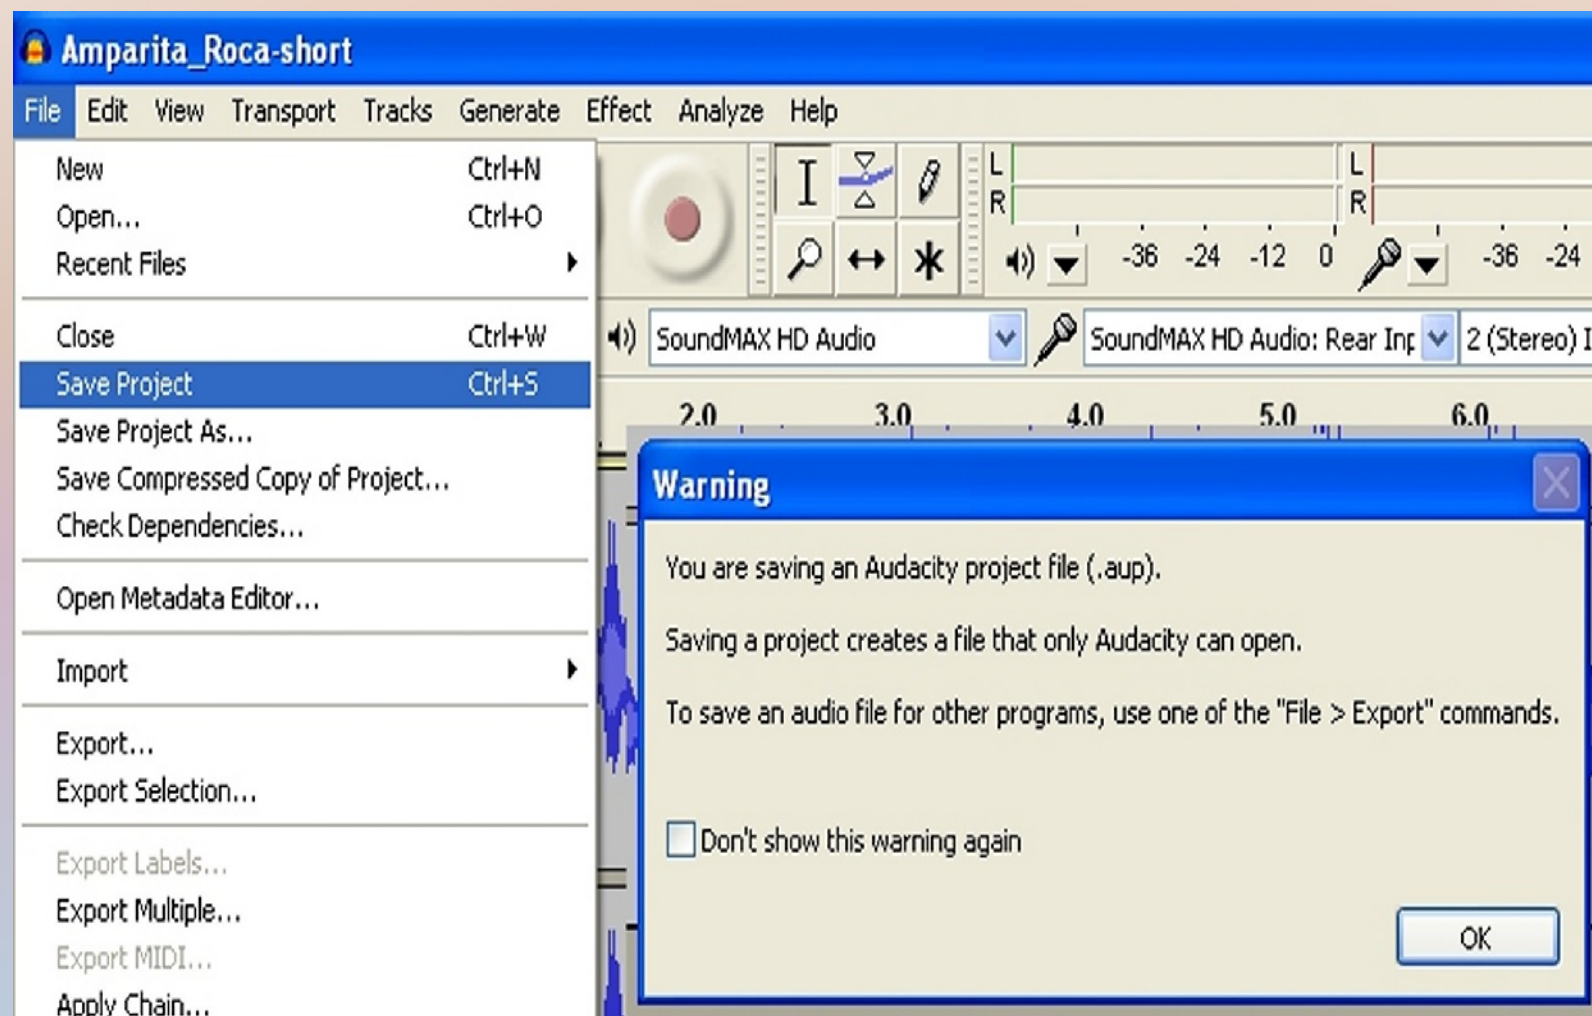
Amparita_Roca-short

File Edit View Transport Tracks Generate Effect Analyze Help

New Ctrl+N
Open... Ctrl+O
Recent Files
Close Ctrl+W
Save Project Ctrl+S
Save Project As...
Save Compressed Copy of Project...
Check Dependencies...
Open Metadata Editor...
Import
Export...
Export Selection...
Export Labels...
Export Multiple...
Export MIDI...
Apply Chain...

L
R
-36 -24 -12 0
L
R
-36 -24

SoundMAX HD Audio
SoundMAX HD Audio: Rear Inp
2 (Stereo) I

2.0 3.0 4.0 5.0 6.0

Warning

You are saving an Audacity project file (.aup).

Saving a project creates a file that only Audacity can open.

To save an audio file for other programs, use one of the "File > Export" commands.

Don't show this warning again

OK